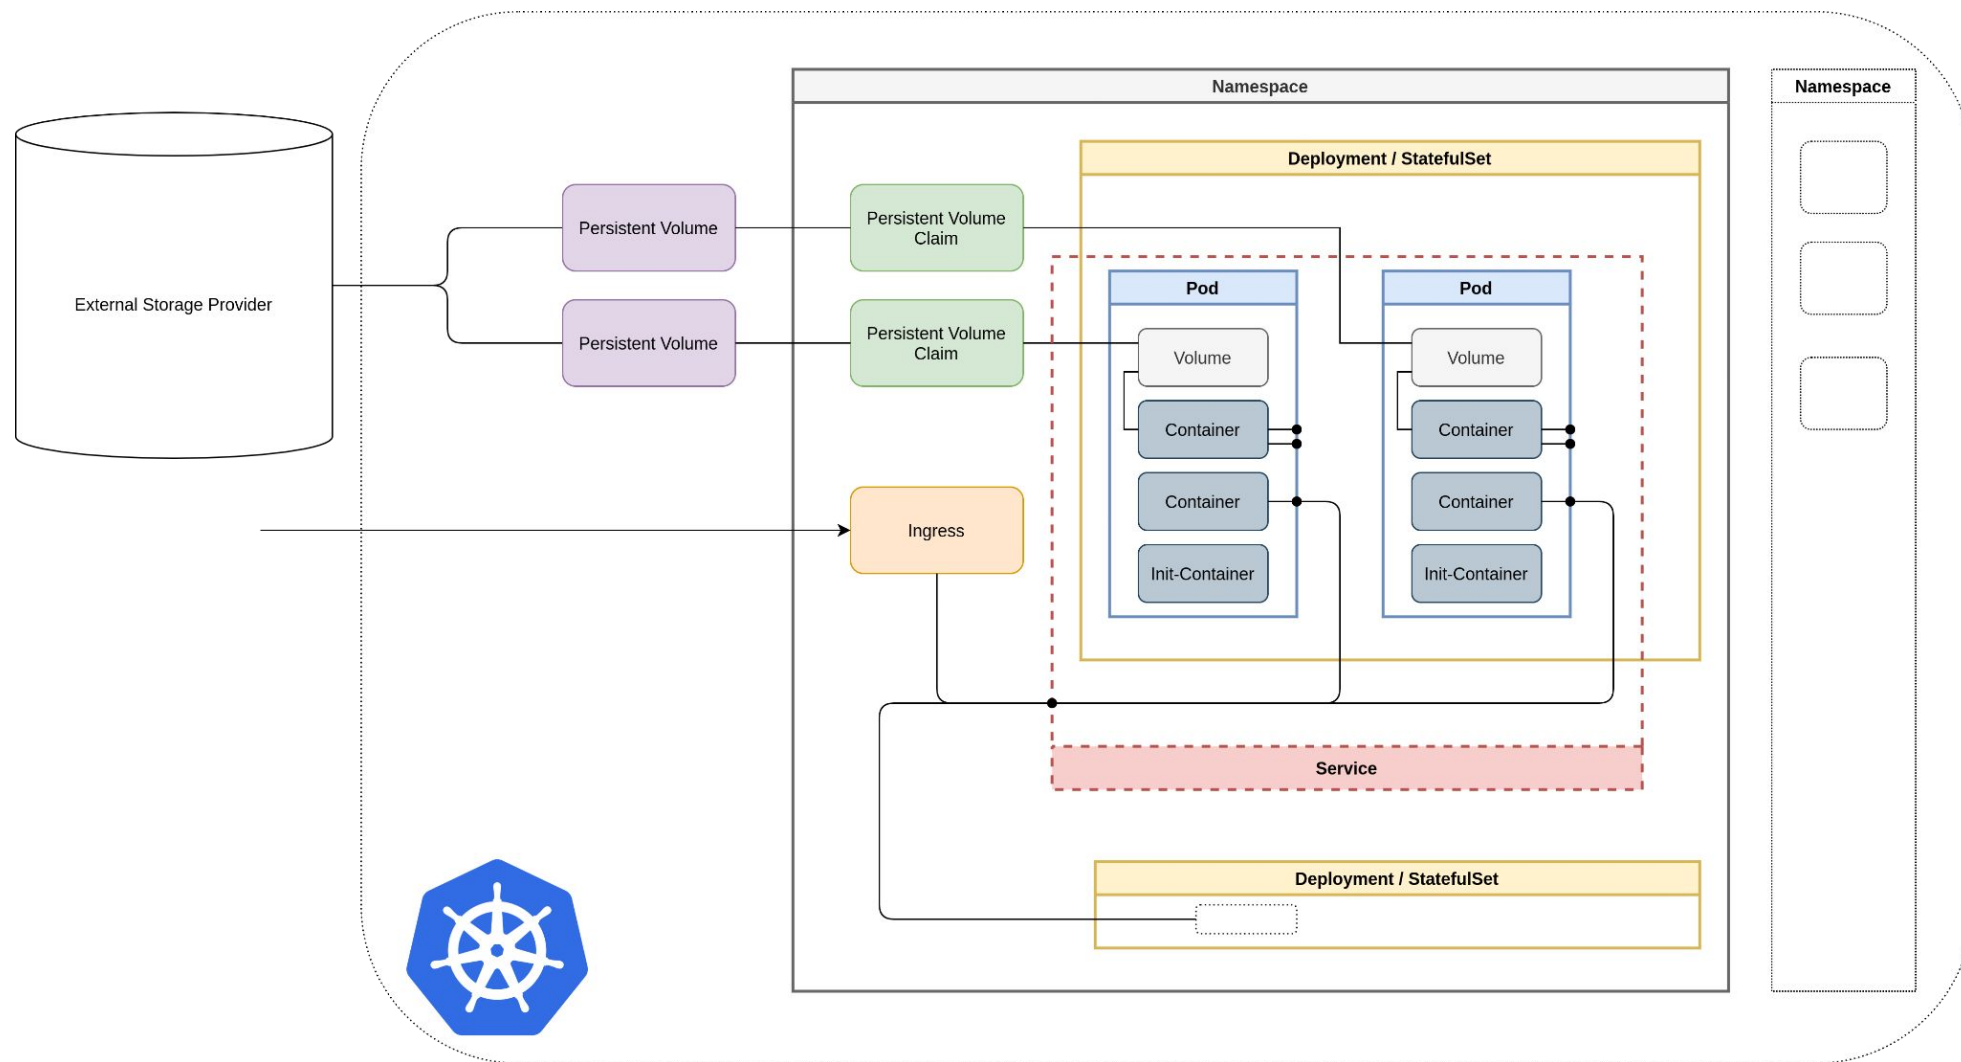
Namespace

Namespace

Deployment / StatefulSet

External Storage Provider

Persistent Volume

Persistent Volume Claim

Persistent Volume

Persistent Volume Claim

Pod

Volume

Container

Container

Init-Container

Pod

Volume

Container

Container

Init-Container

Ingress

Service

Deployment / StatefulSet